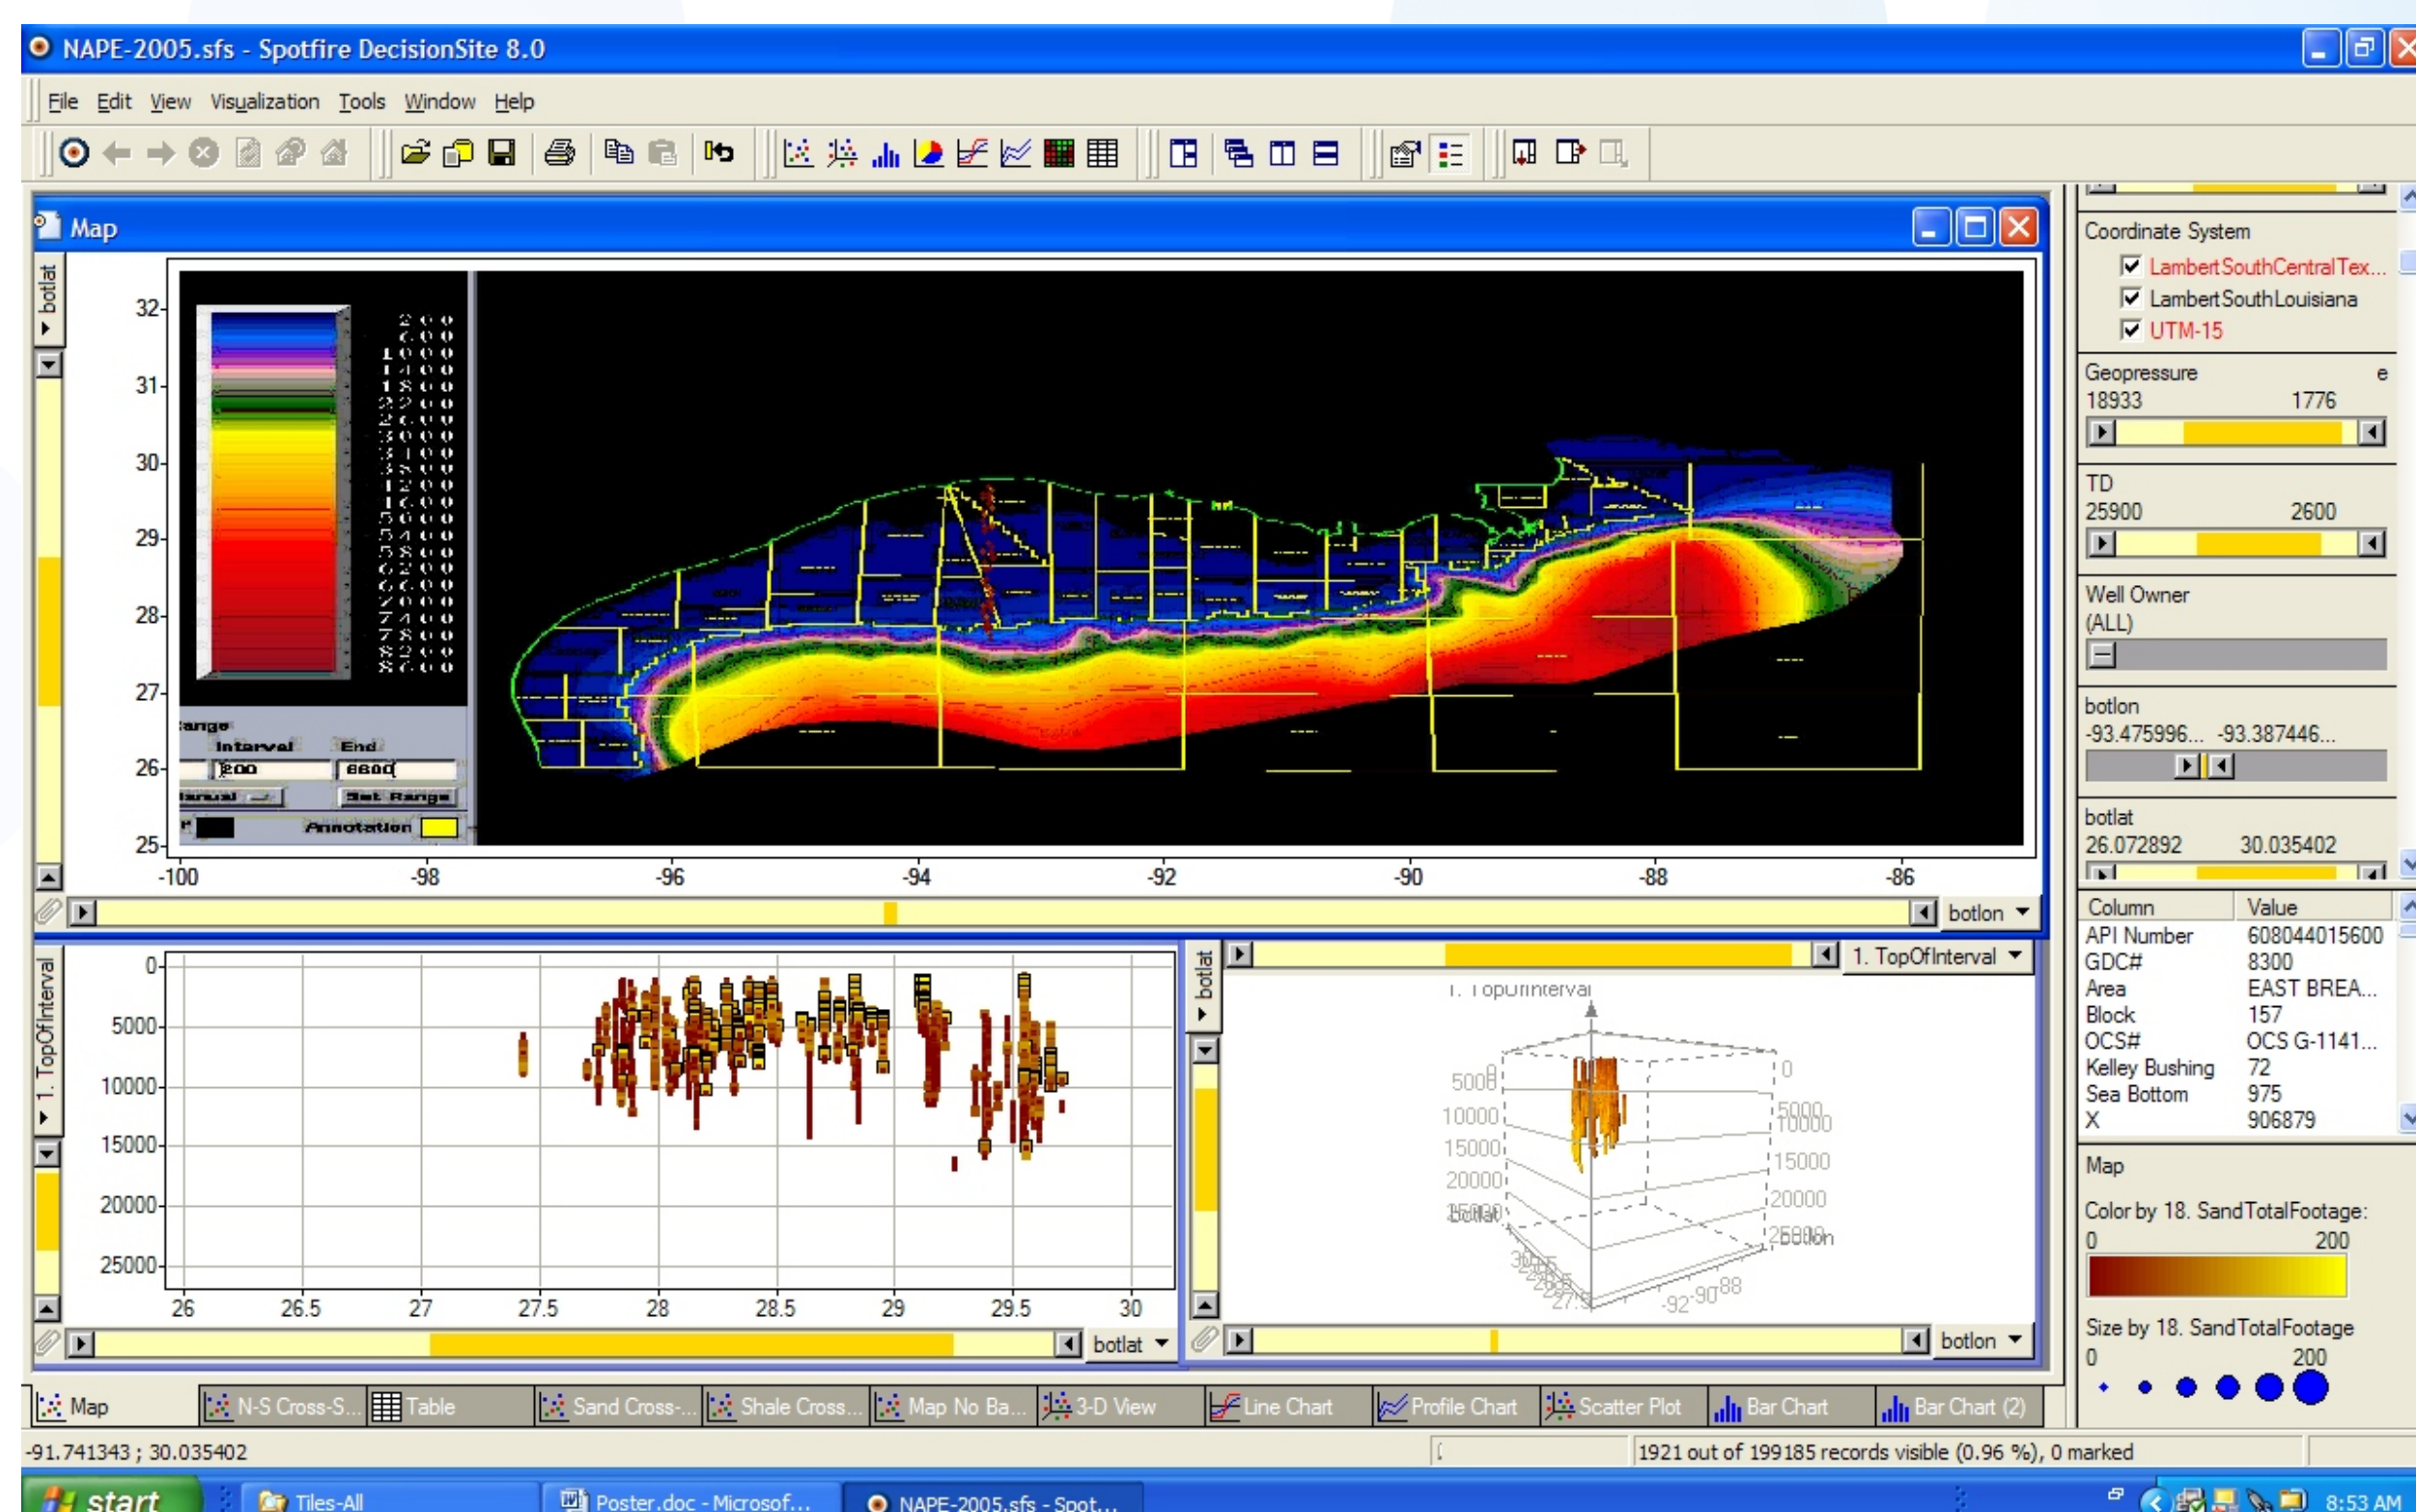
NAPE-2005.sfs - Spotfire DecisionSite 8.0

File Edit View Visualization Tools Window Help

Map

botlat

32
31
30
29
28
27
26
25

200
600
1000
1400
1800
2200
2600
3000
3400
3800
4200
4600
5000
5400
5800
6200
6600
7000
7400
7800
8200
8600

ange
Interval End
200 6600
Interval Set Range
Annotation

-100 -98 -96 -94 -92 -90 -88 -86

botlon

Coordinate System
LambertSouthCentralTex...
LambertSouthLouisiana
UTM-15

Geopressure
18933 1776

TD
25900 2600

Well Owner
(ALL)

botlon
-93.475996... -93.387446...

botlat
26.072892 30.035402

| Column | Value |
|---|---|
| API Number | 608044015600 |
| GDC# | 8300 |
| Area | EAST BREA... |
| Block | 157 |
| OCS# | OCS G-1141... |
| Kelley Bushing | 72 |
| Sea Bottom | 975 |
| X | 906879 |

Map

Color by 18. SandTotalFootage:
0 200

Size by 18. SandTotalFootage
0 200

1. TopOfInterval

0
5000
10000
15000
20000
25000

26 26.5 27 27.5 28 28.5 29 29.5 30

botlat

1. TopOfInterval

1. TopOfInterval

5000
10000
15000
20000
25000
0
5000
10000
15000
20000
25000
botlat
botlon
-92 -90 88

botlon

Map N-S Cross-S... Table Sand Cross-... Shale Cross... Map No Ba... 3-D View Line Chart Profile Chart Scatter Plot Bar Chart Bar Chart (2)

-91.741343 ; 30.035402
1921 out of 199185 records visible (0.96 %), 0 marked

start Tiles-All Poster.doc - Microsof... NAPE-2005.sfs - Spot... 8:53 AM